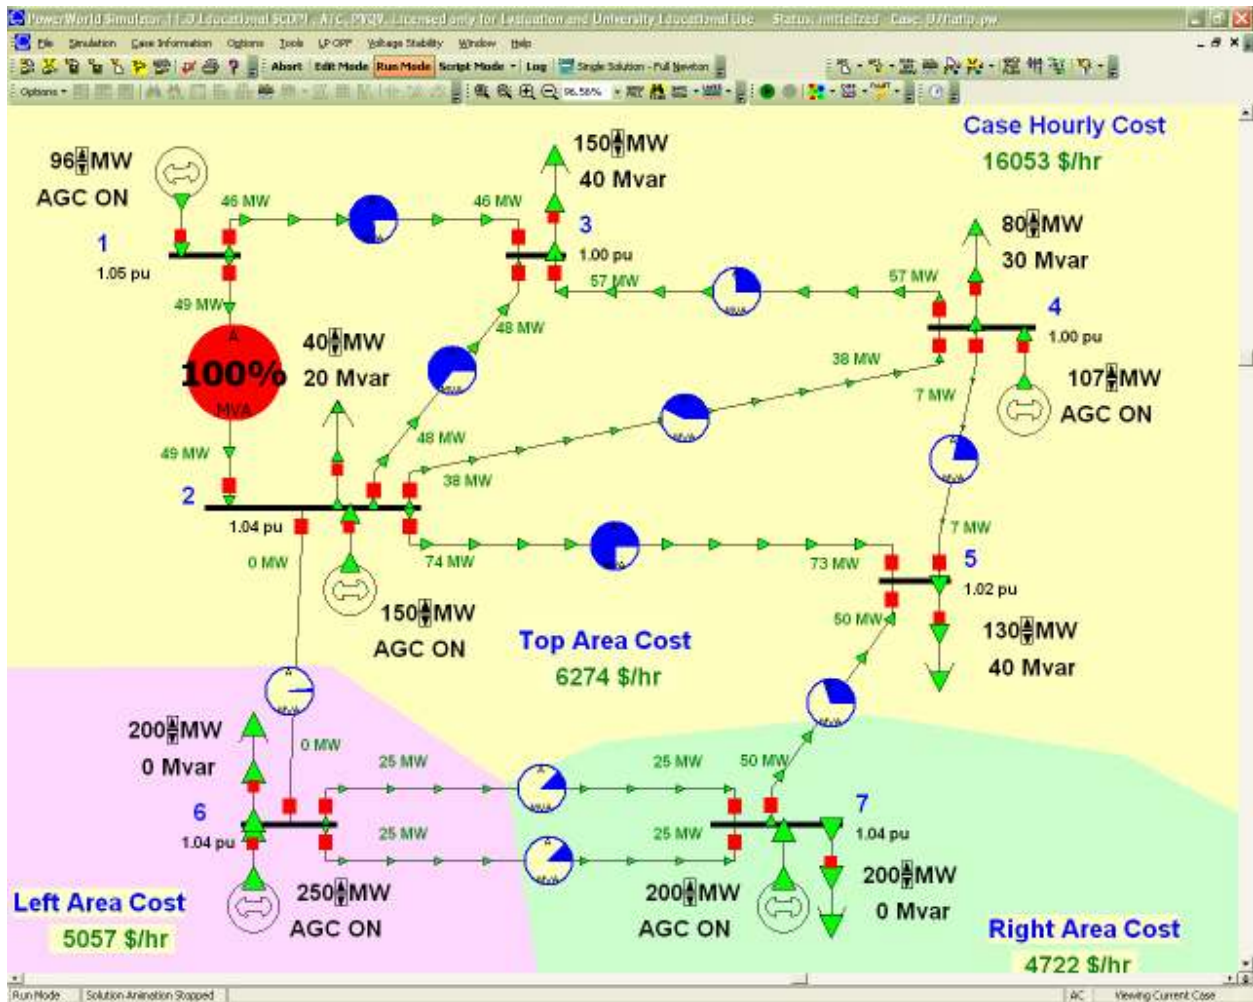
PowerWorld Simulator 11.0 Educational SCOPF, ATC, PVQV, Licensed only for Education and University Educational Use   Status: Initialized   Case: B7flatlp.pwb

File  Simulation  Case Information  Options  Tools  LP OPF  Voltage Stability  Window  Help

Abort  Edit Mode  Run Mode  Script Mode  Log  Single Solution - Full Newton

Options  96.58%

Case Hourly Cost
16053 $/hr

96 MW
AGC ON

1
1.05 pu

46 MW
46 MW

150 MW
40 Mvar

3
1.00 pu

57 MW
57 MW

80 MW
30 Mvar

4
1.00 pu

49 MW

100%
MVA

40 MW
20 Mvar

48 MW

38 MW

7 MW

107 MW
AGC ON

49 MW

48 MW

2
1.04 pu

38 MW

0 MW

74 MW
73 MW

7 MW

5
1.02 pu

150 MW
AGC ON

Top Area Cost
6274 $/hr

50 MW

130 MW
40 Mvar

0 MW

200 MW
0 Mvar

25 MW
25 MW
50 MW

6
1.04 pu

25 MW
25 MW

7
1.04 pu

250 MW
AGC ON

200 MW
AGC ON

200 MW
0 Mvar

Left Area Cost
5057 $/hr

Right Area Cost
4722 $/hr

Run Mode   Solution Animation Stopped   AC   Viewing Current Case